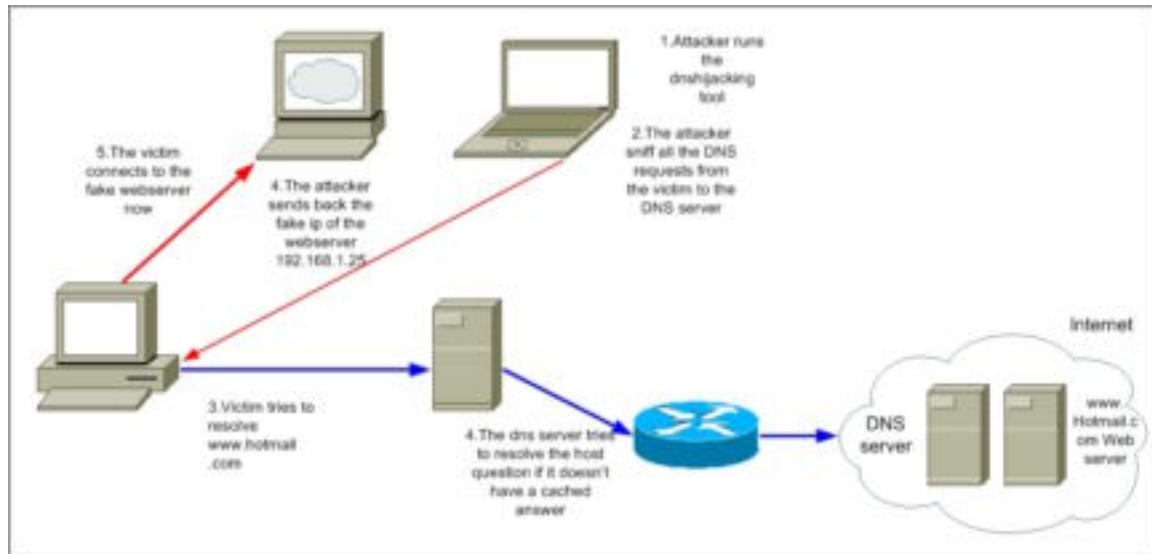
1.Attacker runs the dnshijacking tool

2.The attacker sniff all the DNS requests from the victim to the DNS server

5.The victim connects to the fake webserver now

4.The attacker sends back the fake ip of the webserver 192.168.1.25

Internet

3.Victim tries to resolve www.hotmail .com

4.The dns server tries to resolve the host question if it doesn't have a cached answer

DNS server

www. Hotmail.c om Web server